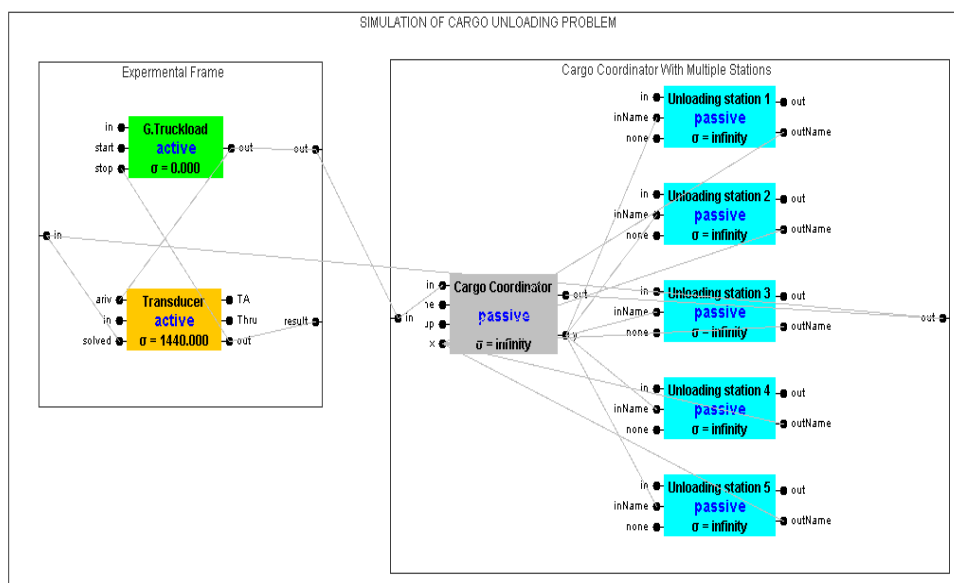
SIMULATION OF CARGO UNLOADING PROBLEM

Expermental Frame

in
start
stop
G.Truckload
active
σ = 0.000
out
out

in

ariv
in
solved
Transducer
active
σ = 1440.000
TA
Thru
out
result

Cargo Coordinator With Multiple Stations

in

in
ne
up
x
Cargo Coordinator
passive
σ = infinity
out
y

in
inName
none
Unloading station 1
passive
σ = infinity
out
outName

in
inName
none
Unloading station 2
passive
σ = infinity
out
outName

in
inName
none
Unloading station 3
passive
σ = infinity
out
outName

in
inName
none
Unloading station 4
passive
σ = infinity
out
outName

in
inName
none
Unloading station 5
passive
σ = infinity
out
outName

out